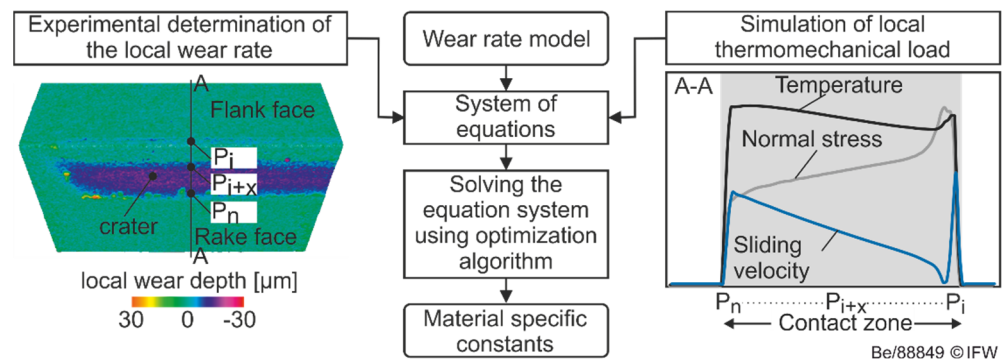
Experimental determination of the local wear rate

A

Flank face

$P_i$

$P_{i+x}$

$P_n$

crater

Rake face

A

local wear depth [µm]

30 0 -30

Wear rate model

System of equations

Solving the equation system using optimization algorithm

Material specific constants

Simulation of local thermomechanical load

A-A

Temperature

Normal stress

Sliding velocity

$P_n$ $P_{i+x}$ $P_i$

Contact zone

Be/88849 © IFW